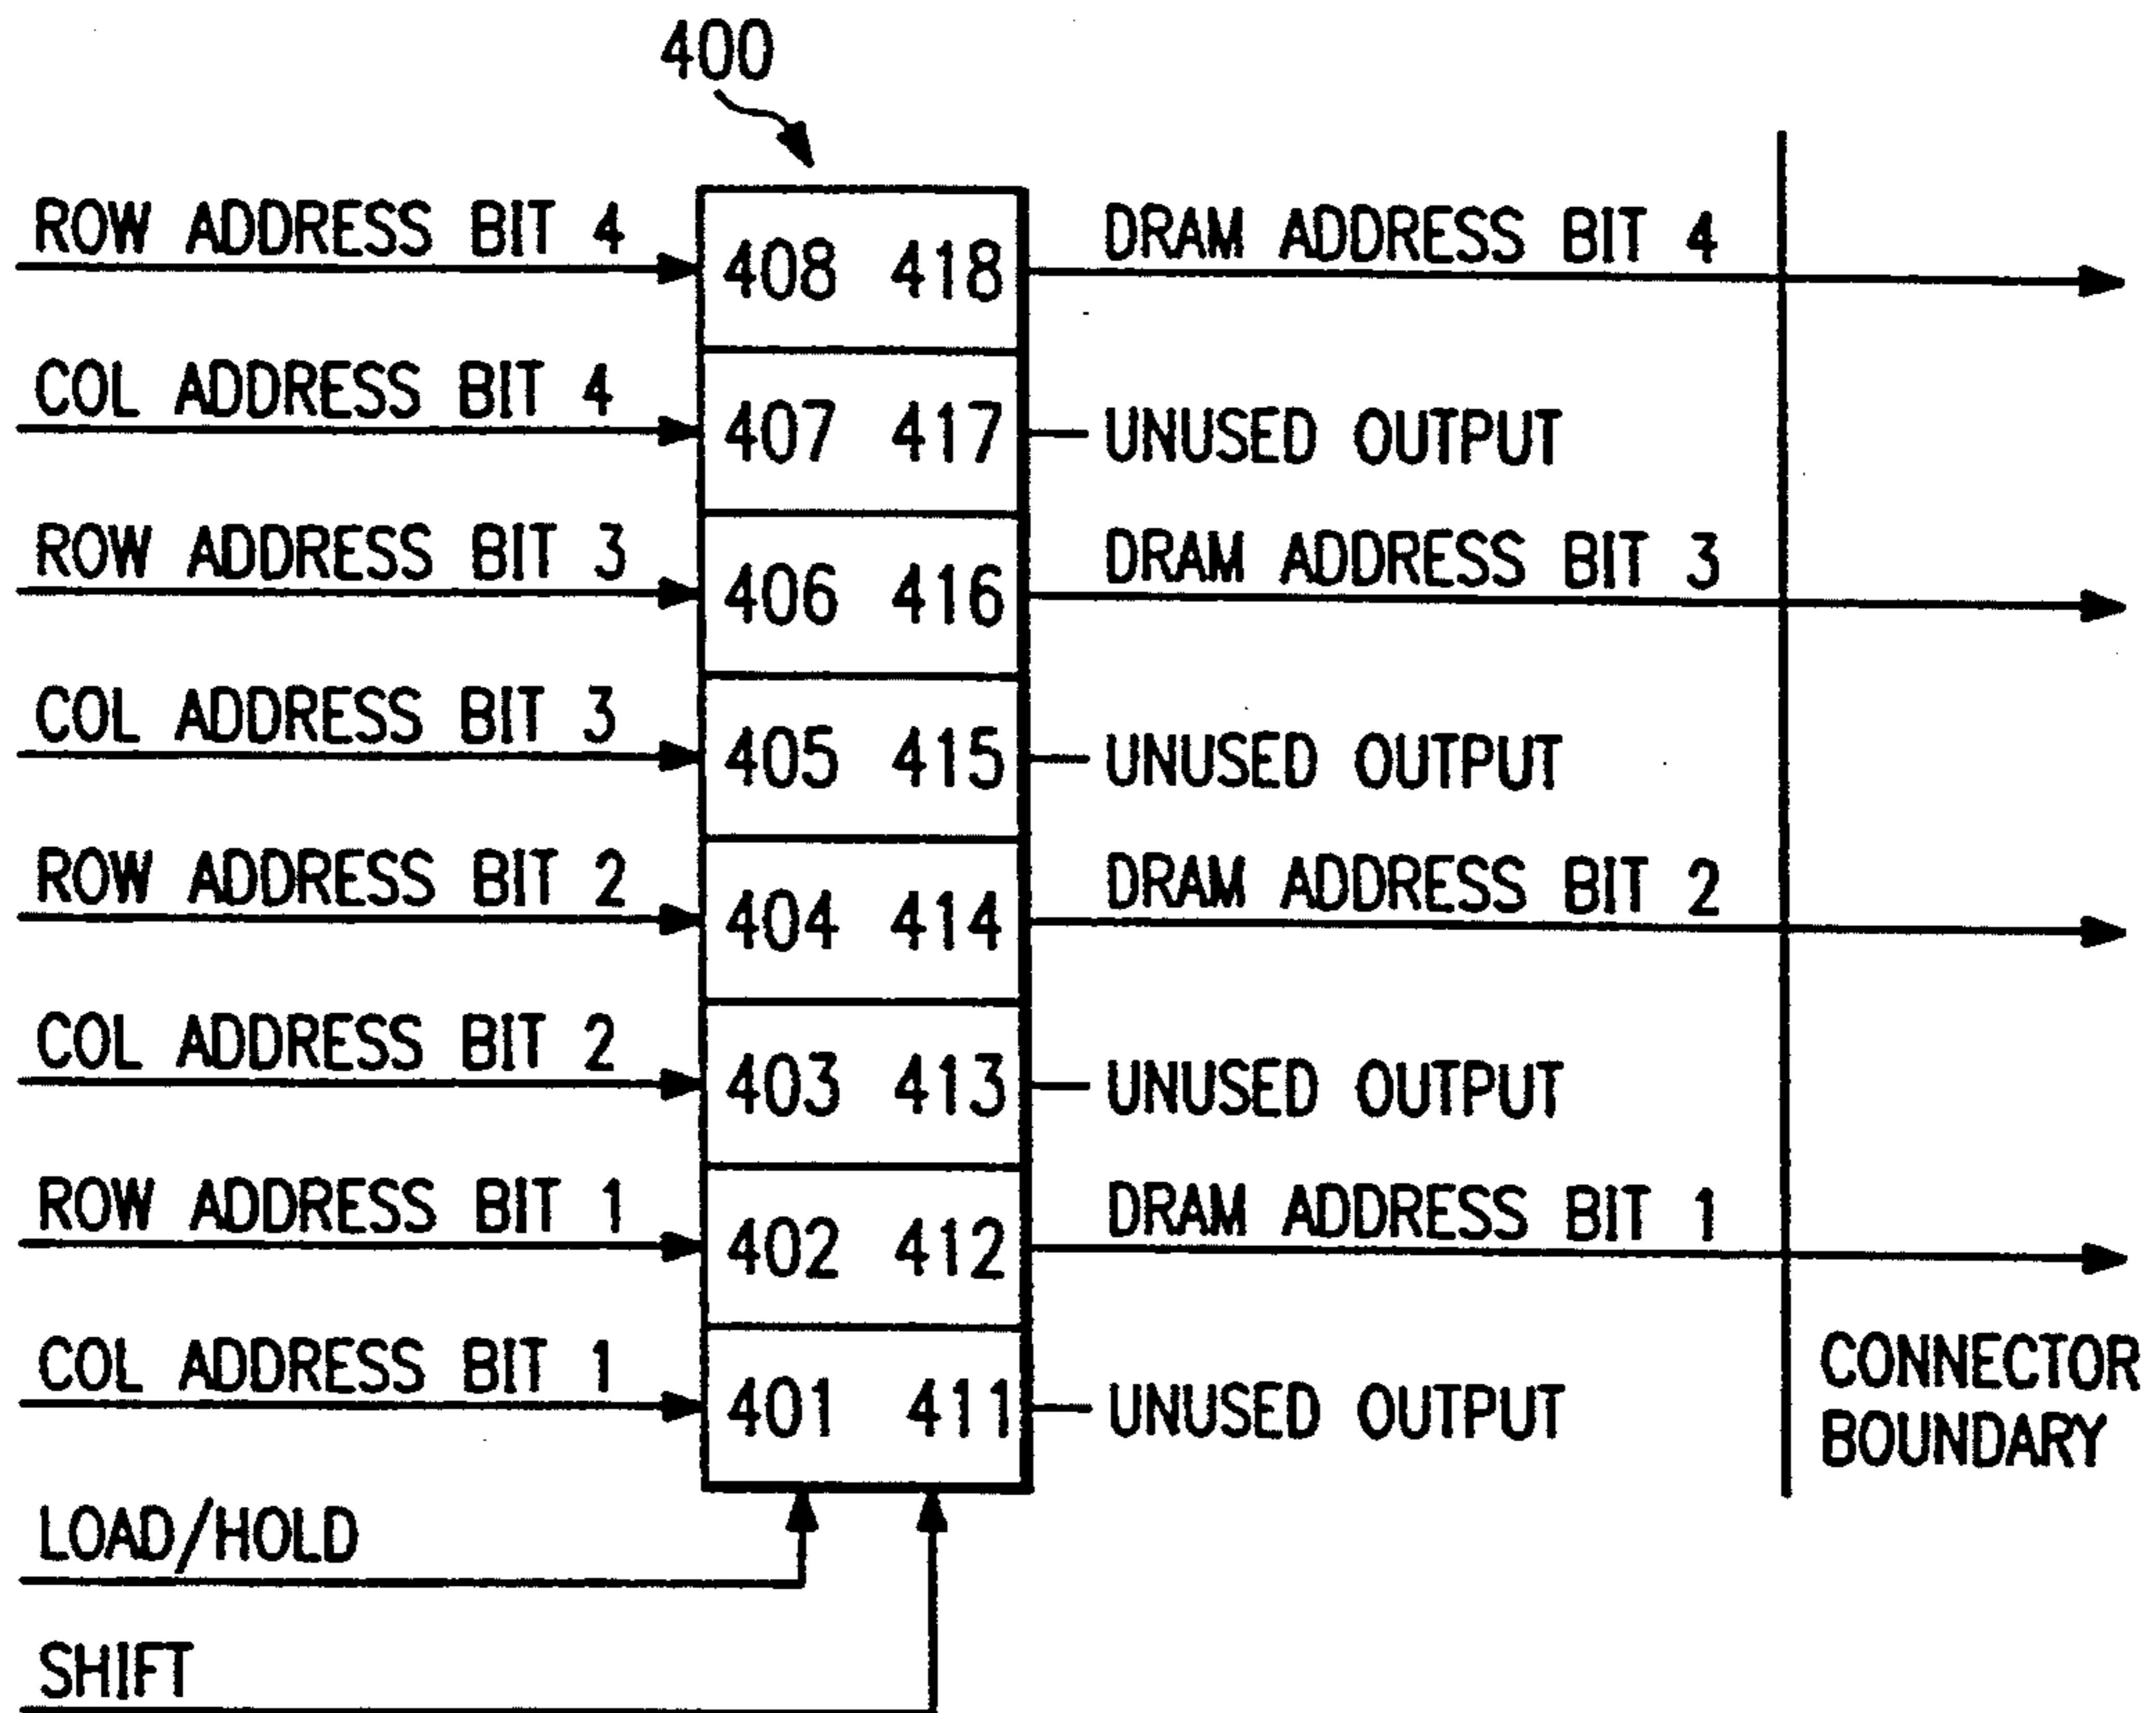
400

ROW ADDRESS BIT 4
408 418
DRAM ADDRESS BIT 4

COL ADDRESS BIT 4
407 417
UNUSED OUTPUT

ROW ADDRESS BIT 3
406 416
DRAM ADDRESS BIT 3

COL ADDRESS BIT 3
405 415
UNUSED OUTPUT

ROW ADDRESS BIT 2
404 414
DRAM ADDRESS BIT 2

COL ADDRESS BIT 2
403 413
UNUSED OUTPUT

ROW ADDRESS BIT 1
402 412
DRAM ADDRESS BIT 1

COL ADDRESS BIT 1
401 411
UNUSED OUTPUT

CONNECTOR BOUNDARY

LOAD/HOLD

SHIFT